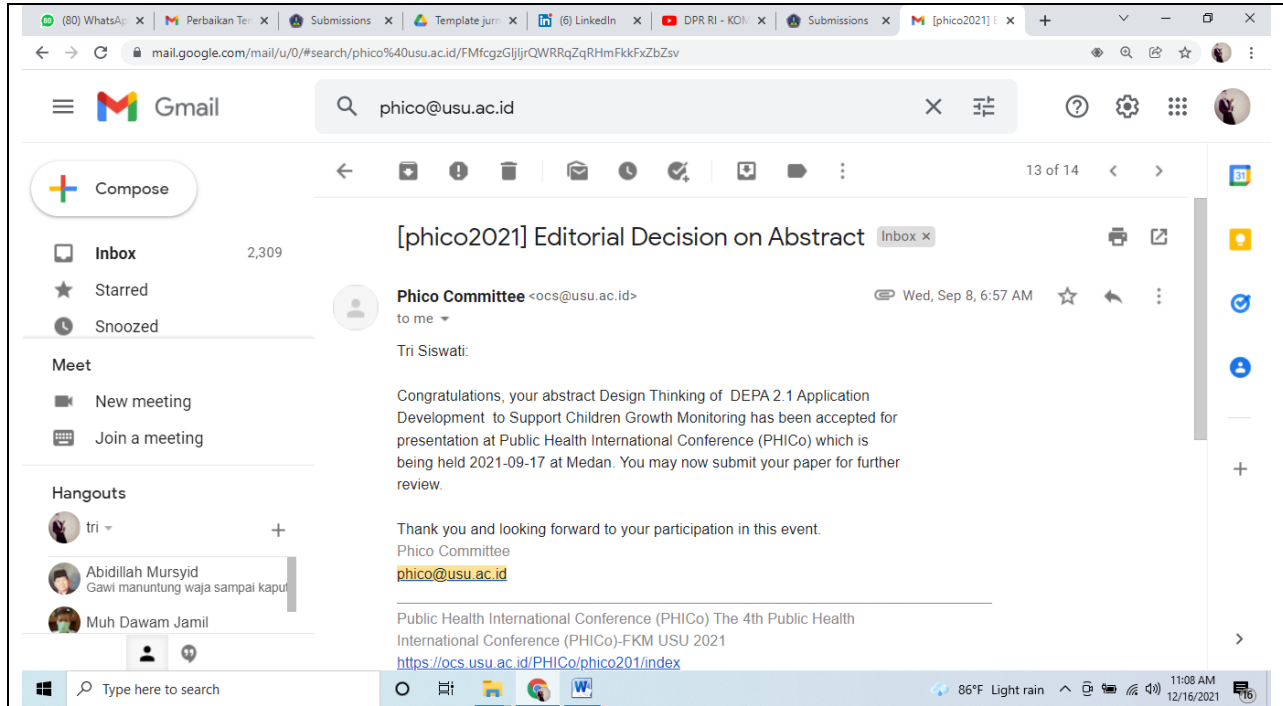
(80) WhatsAp ×
Perbaikan Ter ×
Submissions ×
Template jurr ×
(6) LinkedIn ×
DPR RI - KOM ×
Submissions ×
[phico2021] E ×
+

mail.google.com/mail/u/0/#search/phico%40usu.ac.id/FMfcgzGljljrQWRRqZqRHmFkkFxZbZsv

Gmail
phico@usu.ac.id

Compose
Inbox 2,309
Starred
Snoozed
Meet
New meeting
Join a meeting
Hangouts
tri
Abidillah Mursyid
Gawi manuntung waja sampai kaput
Muh Dawam Jamil

13 of 14

[phico2021] Editorial Decision on Abstract Inbox ×

Phico Committee <ocs@usu.ac.id>
to me
Wed, Sep 8, 6:57 AM

Tri Siswati:

Congratulations, your abstract Design Thinking of DEPA 2.1 Application Development to Support Children Growth Monitoring has been accepted for presentation at Public Health International Conference (PHICo) which is being held 2021-09-17 at Medan. You may now submit your paper for further review.

Thank you and looking forward to your participation in this event.
Phico Committee
phico@usu.ac.id

Public Health International Conference (PHICo) The 4th Public Health International Conference (PHICo)-FKM USU 2021
https://ocs.usu.ac.id/PHICo/phico201/index

Type here to search
86°F Light rain
11:08 AM
12/16/2021
16